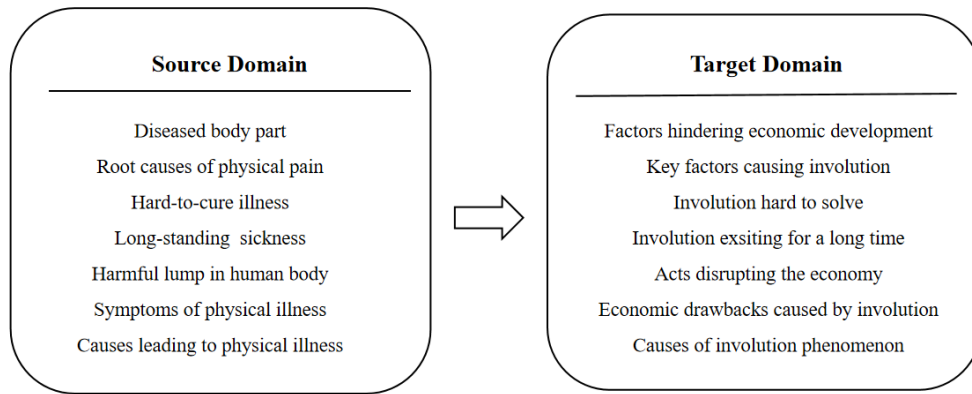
Source Domain

Diseased body part
Root causes of physical pain
Hard-to-cure illness
Long-standing sickness
Harmful lump in human body
Symptoms of physical illness
Causes leading to physical illness

Target Domain

Factors hindering economic development
Key factors causing involution
Involution hard to solve
Involution exsiting for a long time
Acts disrupting the economy
Economic drawbacks caused by involution
Causes of involution phenomenon